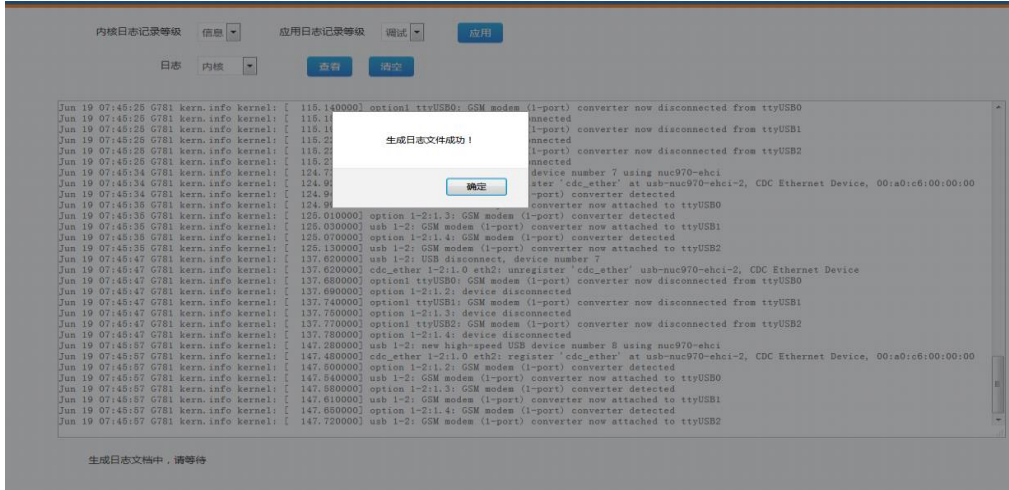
内核日志记录等级 信息 应用日志记录等级 调试 应用

日志 内核 查看 清空

Jun 19 07:45:25 G781 kern.info kernel: [ 115.140000] option1 ttyUSB0: GSM modem (1-port) converter now disconnected from ttyUSB0
Jun 19 07:45:25 G781 kern.info kernel: [ 115.1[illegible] nnected
Jun 19 07:45:25 G781 kern.info kernel: [ 115.1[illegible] l-port) converter now disconnected from ttyUSB1
Jun 19 07:45:25 G781 kern.info kernel: [ 115.2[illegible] nnected
Jun 19 07:45:25 G781 kern.info kernel: [ 115.2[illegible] l-port) converter now disconnected from ttyUSB2
Jun 19 07:45:25 G781 kern.info kernel: [ 115.2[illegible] nnected
Jun 19 07:45:34 G781 kern.info kernel: [ 124.7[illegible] device number 7 using nuc970-ehci
Jun 19 07:45:34 G781 kern.info kernel: [ 124.9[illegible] ster 'cdc_ether' at usb-nuc970-ehci-2, CDC Ethernet Device, 00:a0:c6:00:00:00
Jun 19 07:45:34 G781 kern.info kernel: [ 124.9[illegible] -port) converter detected
Jun 19 07:45:34 G781 kern.info kernel: [ 124.9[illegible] converter now attached to ttyUSB0
Jun 19 07:45:35 G781 kern.info kernel: [ 125.010000] option 1-2:1.3: GSM modem (1-port) converter detected
Jun 19 07:45:35 G781 kern.info kernel: [ 125.030000] usb 1-2: GSM modem (1-port) converter now attached to ttyUSB1
Jun 19 07:45:35 G781 kern.info kernel: [ 125.070000] option 1-2:1.4: GSM modem (1-port) converter detected
Jun 19 07:45:35 G781 kern.info kernel: [ 125.130000] usb 1-2: GSM modem (1-port) converter now attached to ttyUSB2
Jun 19 07:45:47 G781 kern.info kernel: [ 137.620000] usb 1-2: USB disconnect, device number 7
Jun 19 07:45:47 G781 kern.info kernel: [ 137.620000] cdc_ether 1-2:1.0 eth2: unregister 'cdc_ether' usb-nuc970-ehci-2, CDC Ethernet Device
Jun 19 07:45:47 G781 kern.info kernel: [ 137.680000] option1 ttyUSB0: GSM modem (1-port) converter now disconnected from ttyUSB0
Jun 19 07:45:47 G781 kern.info kernel: [ 137.690000] option 1-2:1.2: device disconnected
Jun 19 07:45:47 G781 kern.info kernel: [ 137.740000] option1 ttyUSB1: GSM modem (1-port) converter now disconnected from ttyUSB1
Jun 19 07:45:47 G781 kern.info kernel: [ 137.750000] option 1-2:1.3: device disconnected
Jun 19 07:45:47 G781 kern.info kernel: [ 137.770000] option1 ttyUSB2: GSM modem (1-port) converter now disconnected from ttyUSB2
Jun 19 07:45:47 G781 kern.info kernel: [ 137.780000] option 1-2:1.4: device disconnected
Jun 19 07:45:57 G781 kern.info kernel: [ 147.280000] usb 1-2: new high-speed USB device number 8 using nuc970-ehci
Jun 19 07:45:57 G781 kern.info kernel: [ 147.480000] cdc_ether 1-2:1.0 eth2: register 'cdc_ether' at usb-nuc970-ehci-2, CDC Ethernet Device, 00:a0:c6:00:00:00
Jun 19 07:45:57 G781 kern.info kernel: [ 147.500000] option 1-2:1.2: GSM modem (1-port) converter detected
Jun 19 07:45:57 G781 kern.info kernel: [ 147.540000] usb 1-2: GSM modem (1-port) converter now attached to ttyUSB0
Jun 19 07:45:57 G781 kern.info kernel: [ 147.580000] option 1-2:1.3: GSM modem (1-port) converter detected
Jun 19 07:45:57 G781 kern.info kernel: [ 147.610000] usb 1-2: GSM modem (1-port) converter now attached to ttyUSB1
Jun 19 07:45:57 G781 kern.info kernel: [ 147.650000] option 1-2:1.4: GSM modem (1-port) converter detected
Jun 19 07:45:57 G781 kern.info kernel: [ 147.720000] usb 1-2: GSM modem (1-port) converter now attached to ttyUSB2

生成日志文件成功！

确定

生成日志文档中，请等待